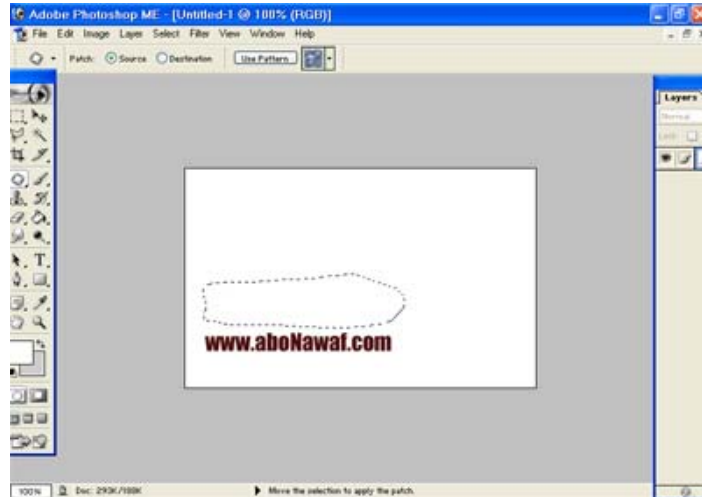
Adobe Photoshop ME - [Untitled-1 @ 100% (RGB)]

File Edit Image Layer Select Filter View Window Help

Patch: Source Destination Use Pattern

Layers

Normal

Lock:

T

www.aboNawaf.com

100% Doc: 293K/108K Move the selection to apply the patch.